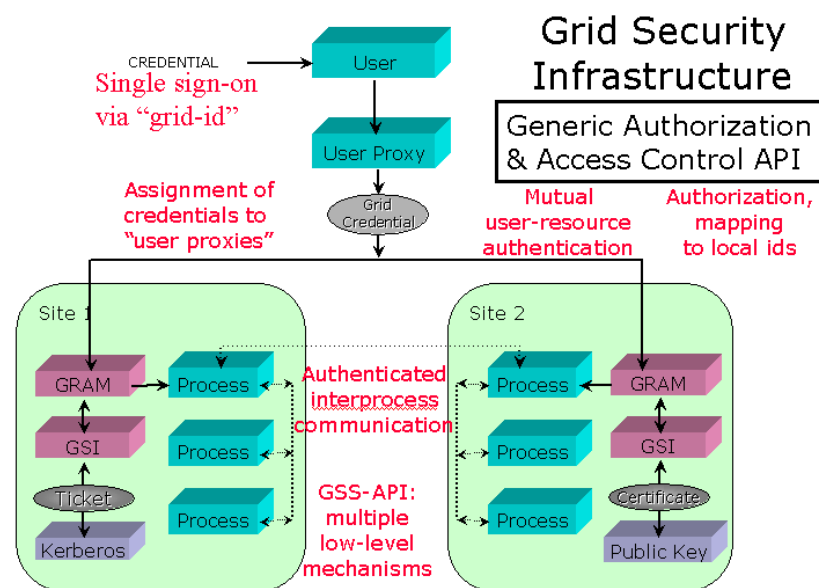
Grid Security Infrastructure

Generic Authorization & Access Control API

CREDENTIAL

Single sign-on via "grid-id"

User

User Proxy

Grid Credential

Assignment of credentials to "user proxies"

Mutual user-resource authentication

Authorization, mapping to local ids

Site 1

GRAM

GSI

Ticket

Kerberos

Process

Process

Process

Authenticated interprocess communication

GSS-API: multiple low-level mechanisms

Site 2

Process

Process

Process

GRAM

GSI

Certificate

Public Key